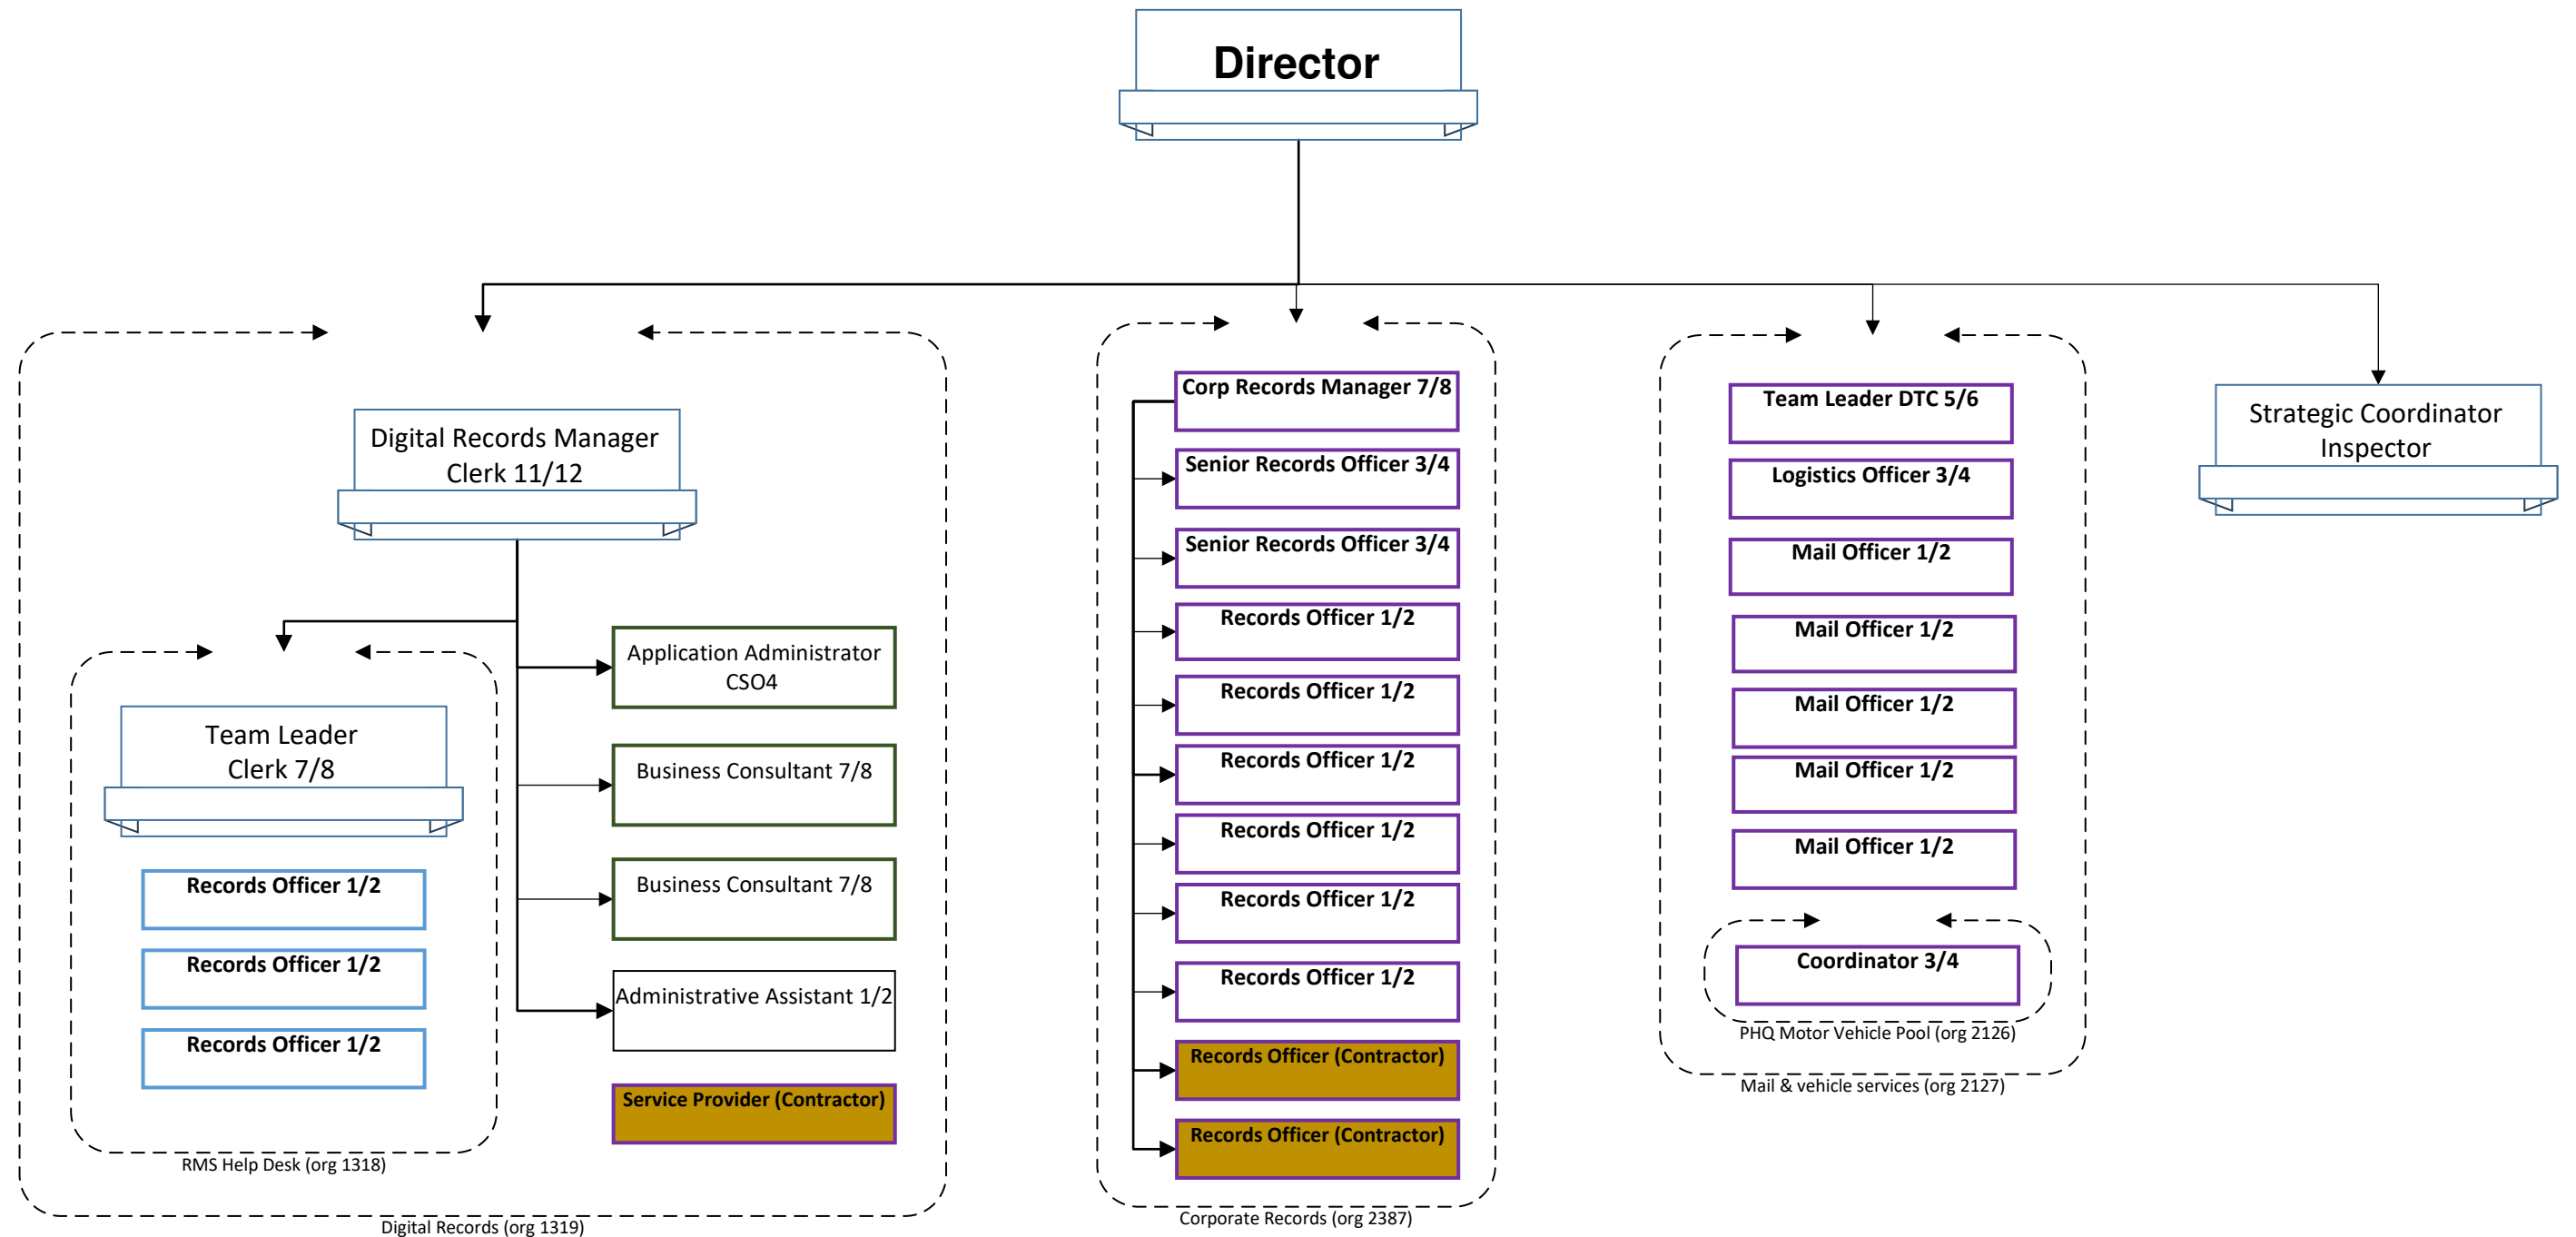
Director

Digital Records Manager
Clerk 11/12

Team Leader
Clerk 7/8

Records Officer 1/2

Records Officer 1/2

Records Officer 1/2

RMS Help Desk (org 1318)

Application Administrator
CSO4

Business Consultant 7/8

Business Consultant 7/8

Administrative Assistant 1/2

Service Provider (Contractor)

Digital Records (org 1319)

Corp Records Manager 7/8

Senior Records Officer 3/4

Senior Records Officer 3/4

Records Officer 1/2

Records Officer 1/2

Records Officer 1/2

Records Officer 1/2

Records Officer 1/2

Records Officer 1/2

Records Officer (Contractor)

Records Officer (Contractor)

Corporate Records (org 2387)

Team Leader DTC 5/6

Logistics Officer 3/4

Mail Officer 1/2

Mail Officer 1/2

Mail Officer 1/2

Mail Officer 1/2

Mail Officer 1/2

Coordinator 3/4

PHQ Motor Vehicle Pool (org 2126)

Mail & vehicle services (org 2127)

Strategic Coordinator
Inspector